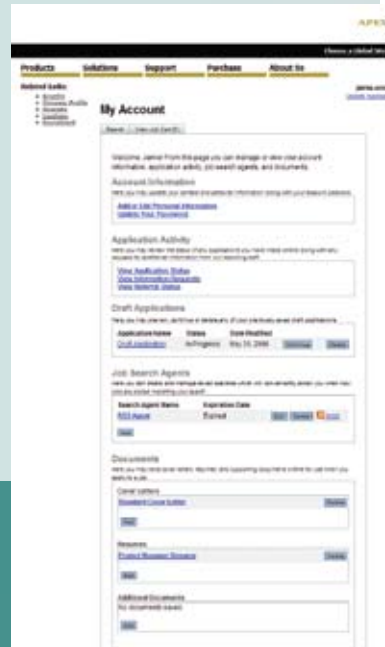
APEX

Choose a Global Site

Products Solutions Support Purchase About Us

Related Links

My Account

Jamie

Welcome Jamie! From this page you can manage or view your account information, application activity, job search agents, and documents.

Account Information

Add or Edit Personal Information
Update Your Password

Application Activity

View Application Status
View Information Requests
View Referral Status

Draft Applications

| Application Name | Status | Date Modified | | |
|---|---|---|---|---|
| Draft Application | In Progress | May 25, 2006 | Continue | Delete |

Job Search Agents

| Search Agent Name | Expiration Date | | | |
|---|---|---|---|---|
| RSS Agent | Expired | Edit | Delete | RSS |

New

Documents

Cover Letters

Standard Cover Letter Delete

New

Resumes

Product Manager Resume Delete

New

Additional Documents

No documents saved.

New